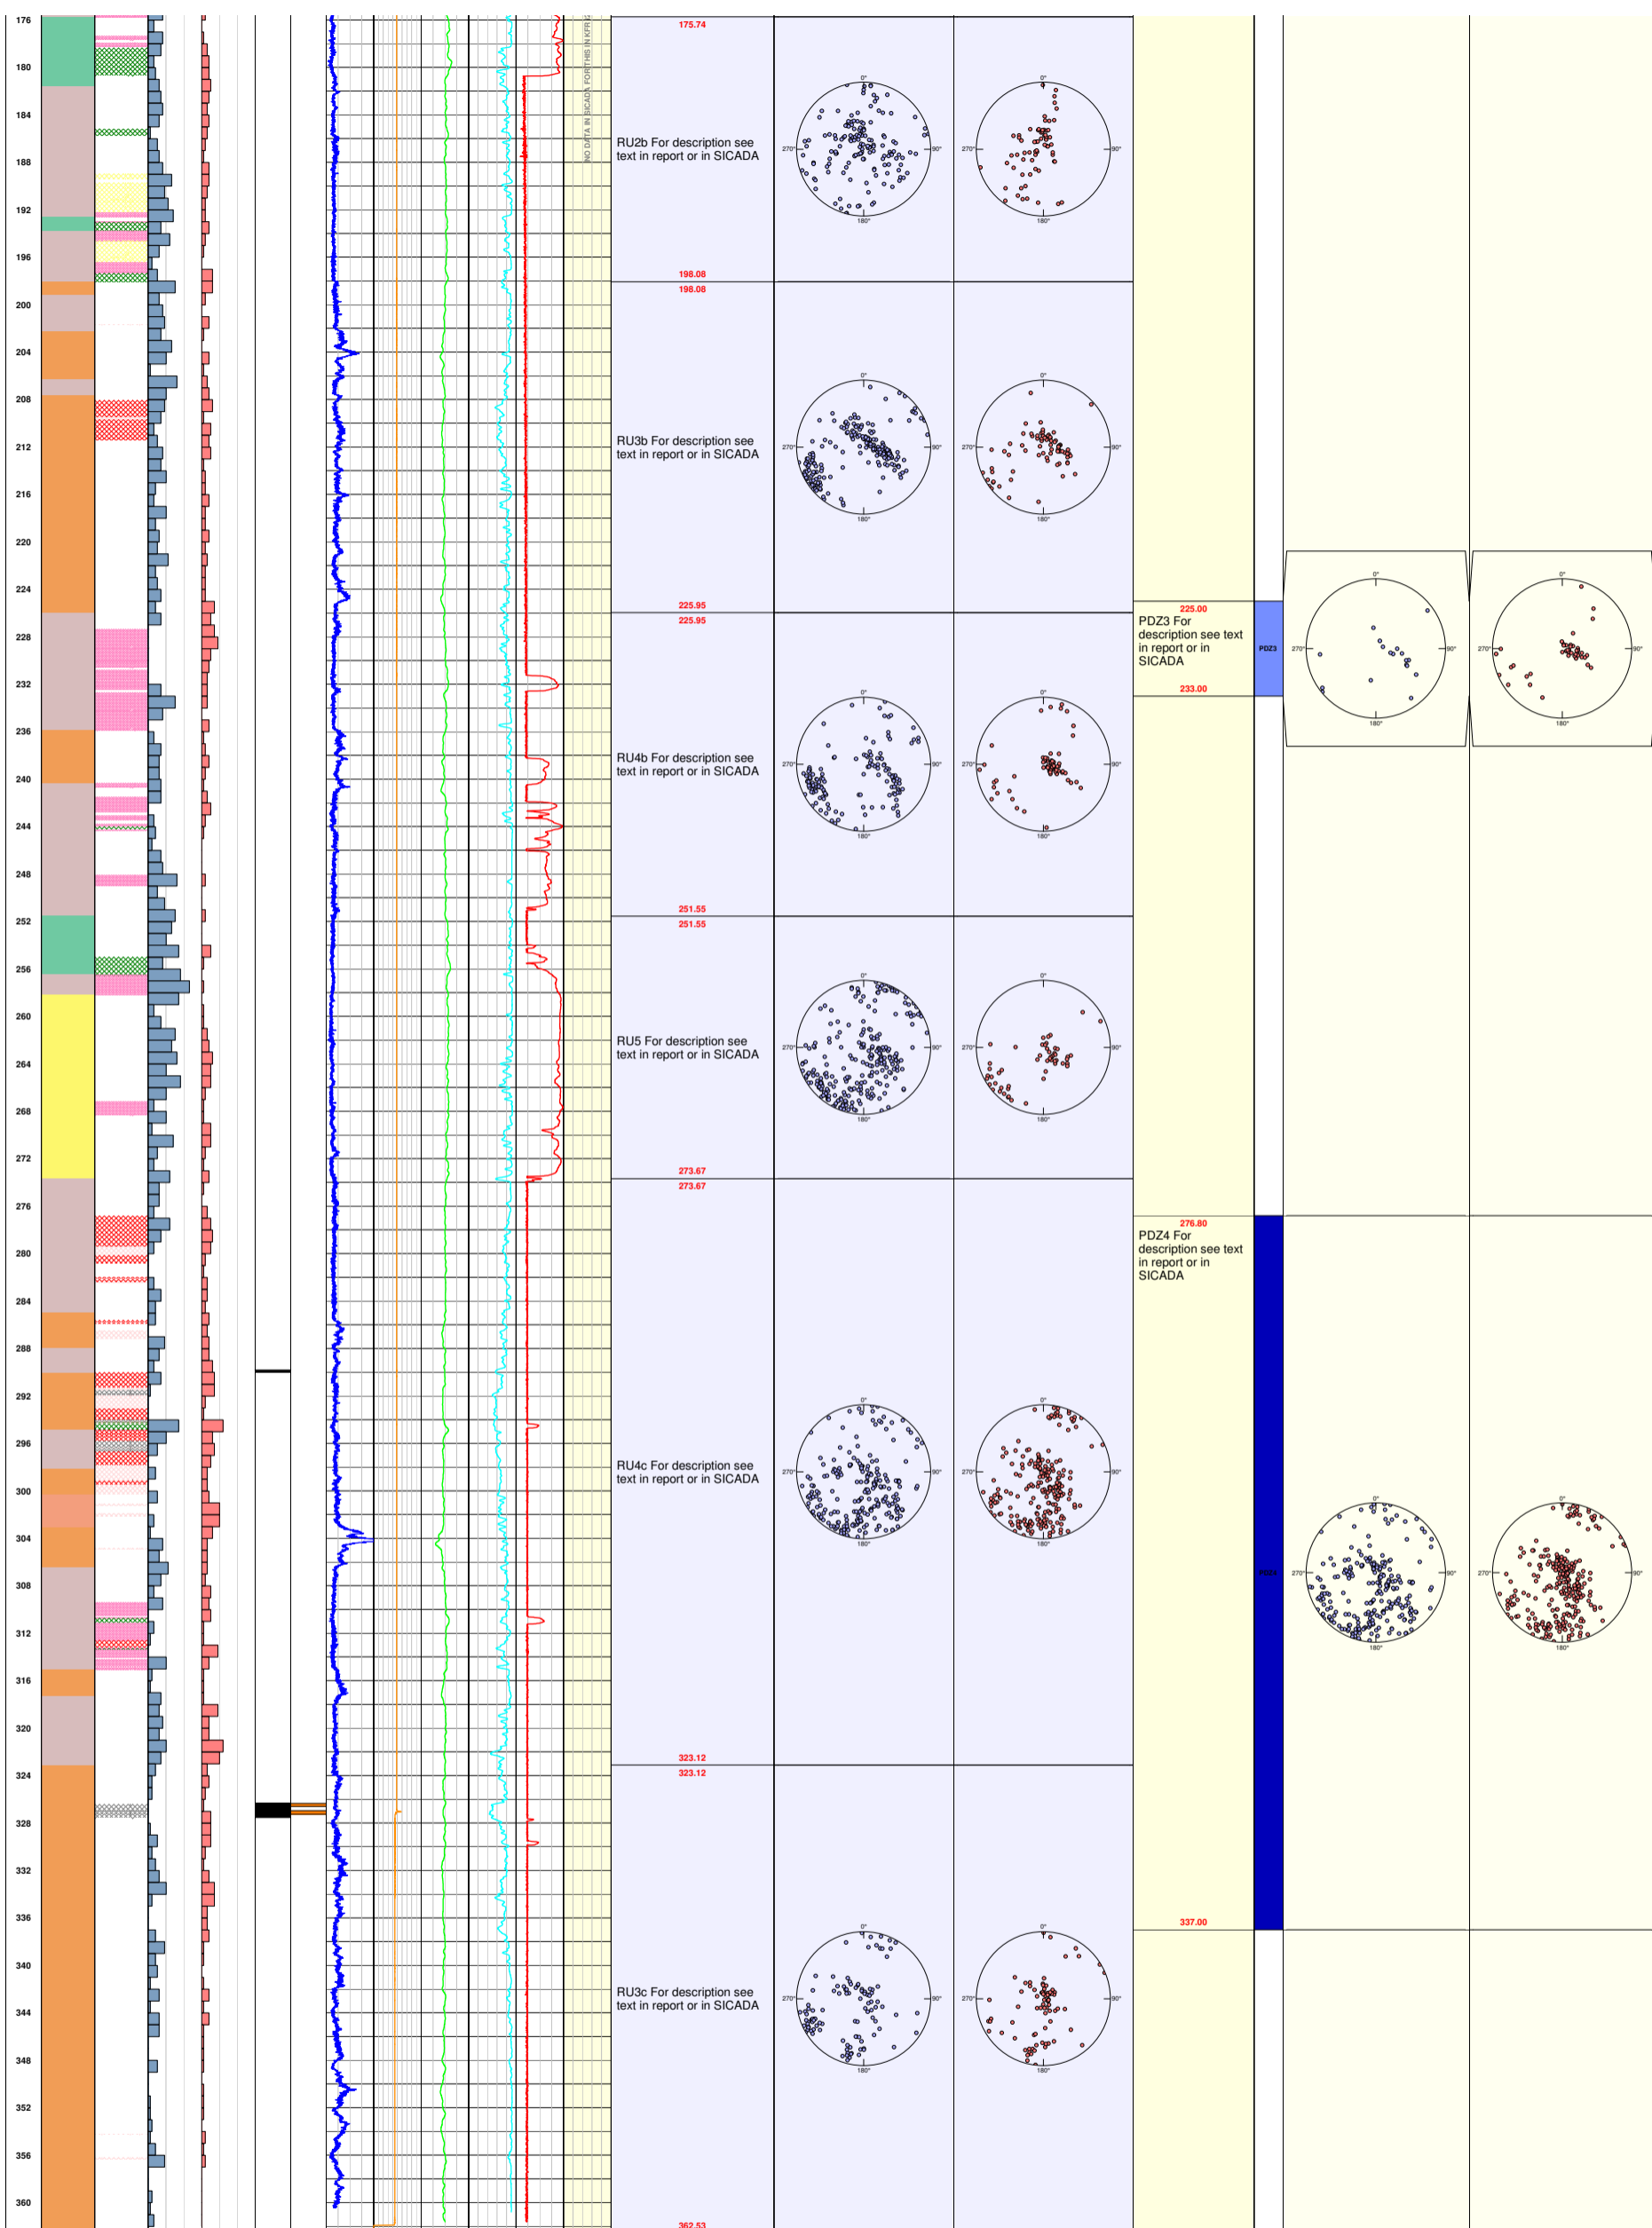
176
180
184
188
192
196
200
204
208
212
216
220
224
228
232
236
240
244
248
252
256
260
264
268
272
276
280
284
288
292
296
300
304
308
312
316
320
324
328
332
336
340
344
348
352
356
360

NO DATA IN SICADA FORTHIS IN KFR

175.74
RU2b For description see text in report or in SICADA
198.08

198.08
RU3b For description see text in report or in SICADA
225.95

225.95
RU4b For description see text in report or in SICADA
251.55

251.55
RU5 For description see text in report or in SICADA
273.67

273.67
RU4c For description see text in report or in SICADA
323.12

323.12
RU3c For description see text in report or in SICADA
362.53

0°
90°
180°
270°

225.00
PDZ3 For description see text in report or in SICADA
233.00

PDZ3

276.80
PDZ4 For description see text in report or in SICADA
337.00

PDZ4